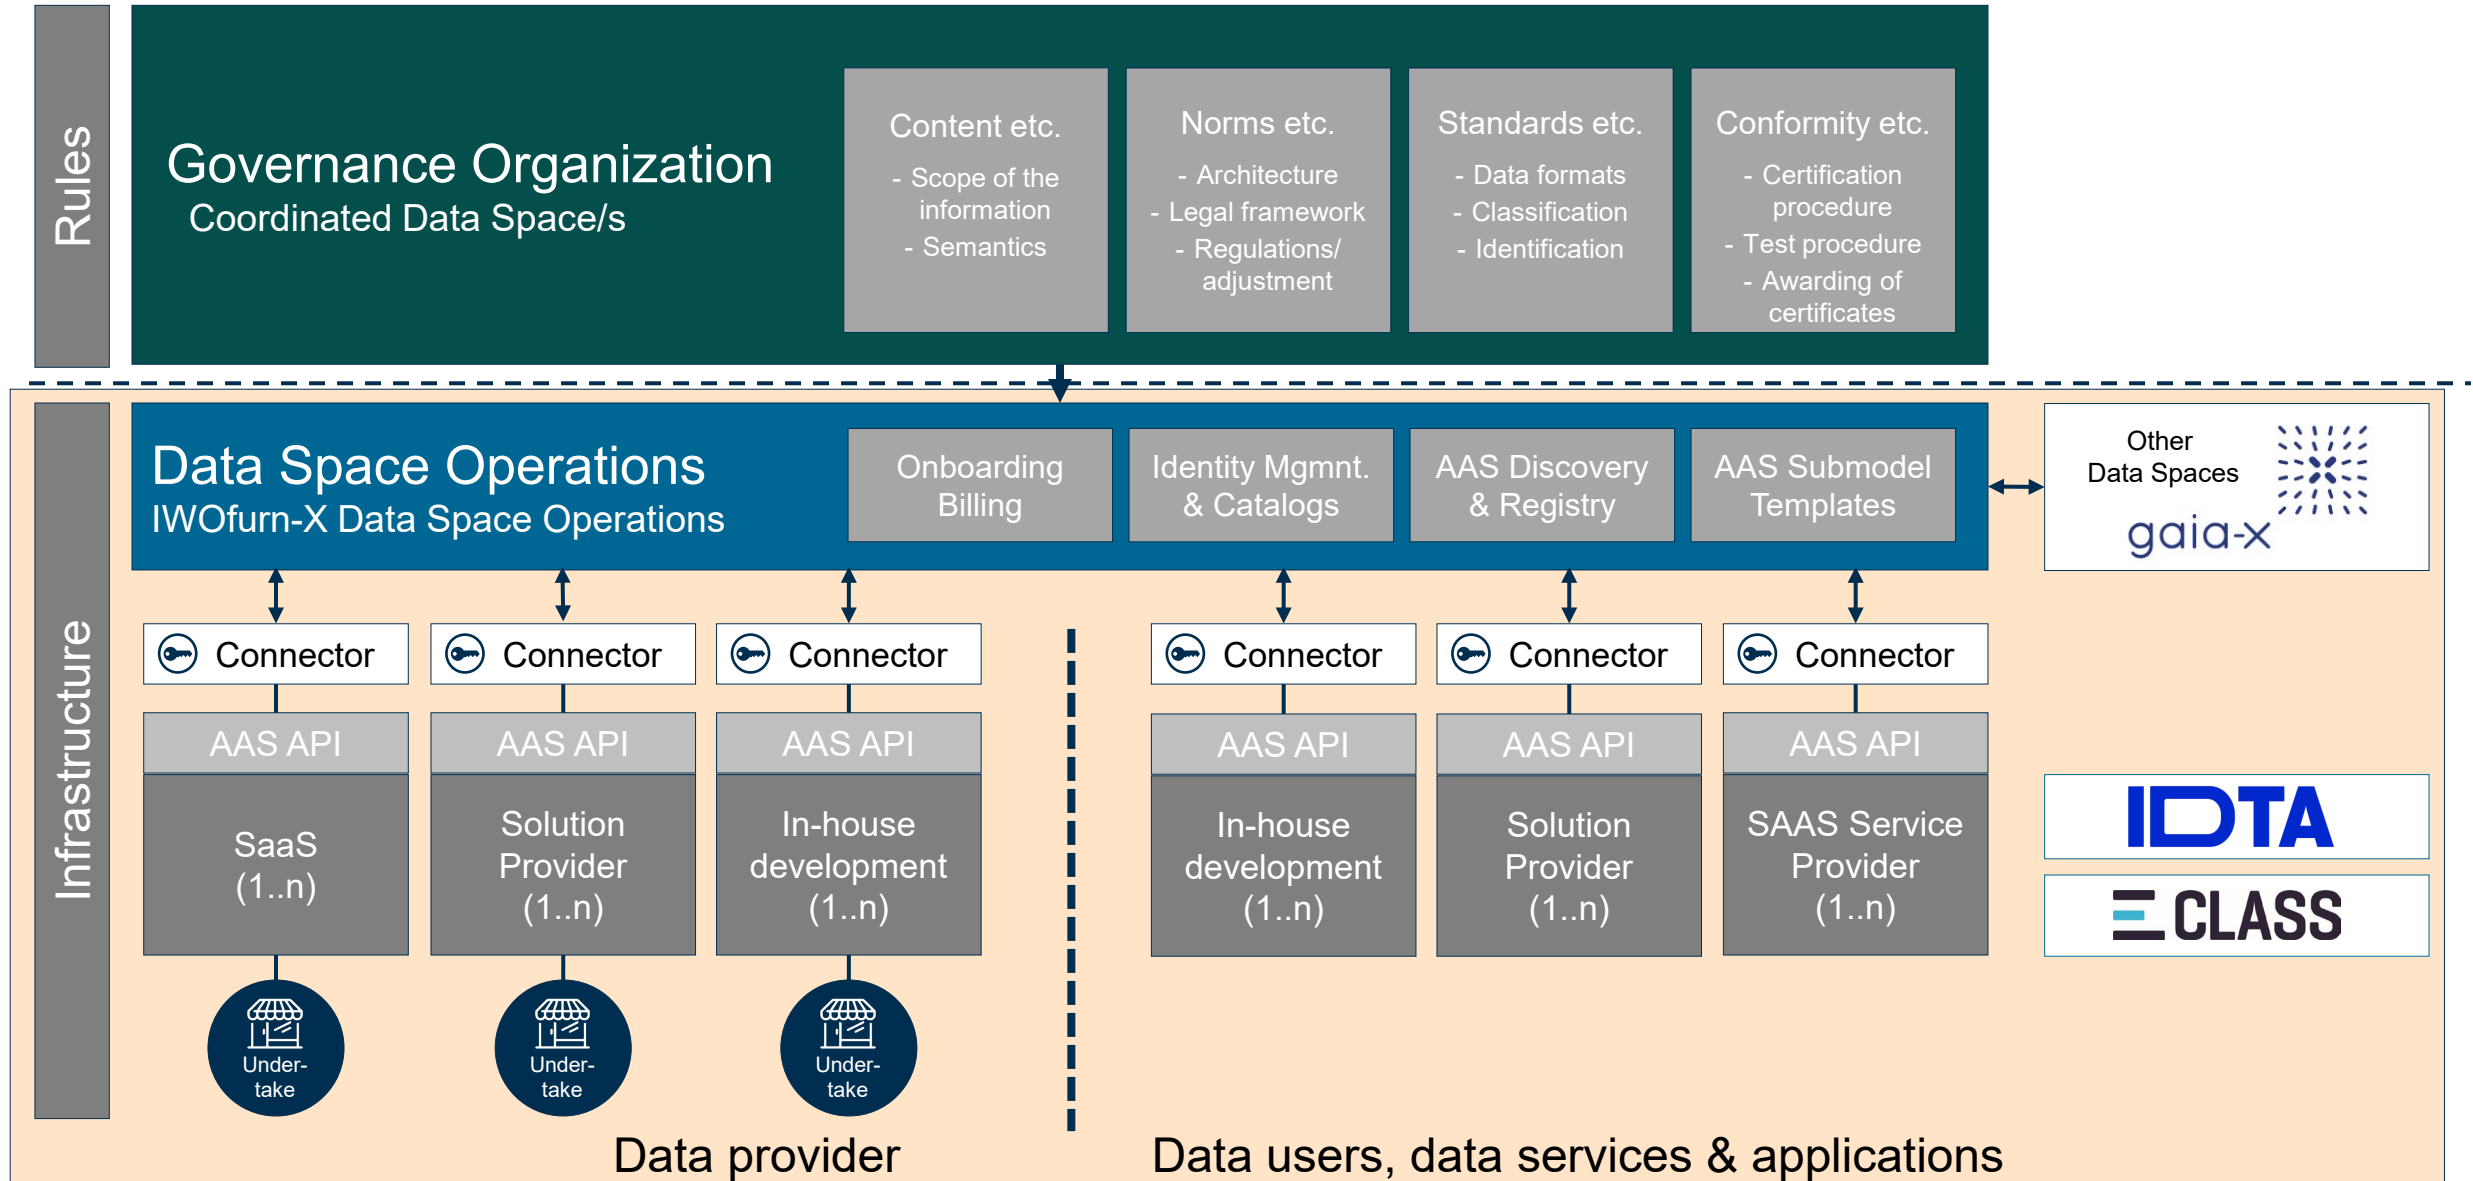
Rules

Governance Organization
Coordinated Data Space/s

Content etc.
- Scope of the information
- Semantics

Norms etc.
- Architecture
- Legal framework
- Regulations/ adjustment

Standards etc.
- Data formats
- Classification
- Identification

Conformity etc.
- Certification procedure
- Test procedure
- Awarding of certificates

Infrastructure

Data Space Operations
IWOfurn-X Data Space Operations

Onboarding Billing

Identity Mgmnt. & Catalogs

AAS Discovery & Registry

AAS Submodel Templates

Other Data Spaces
gaia-x

Connector
AAS API
SaaS (1..n)
Under-take

Connector
AAS API
Solution Provider (1..n)
Under-take

Connector
AAS API
In-house development (1..n)
Under-take

Connector
AAS API
In-house development (1..n)

Connector
AAS API
Solution Provider (1..n)

Connector
AAS API
SAAS Service Provider (1..n)

IDTA
CLASS

Data provider

Data users, data services & applications